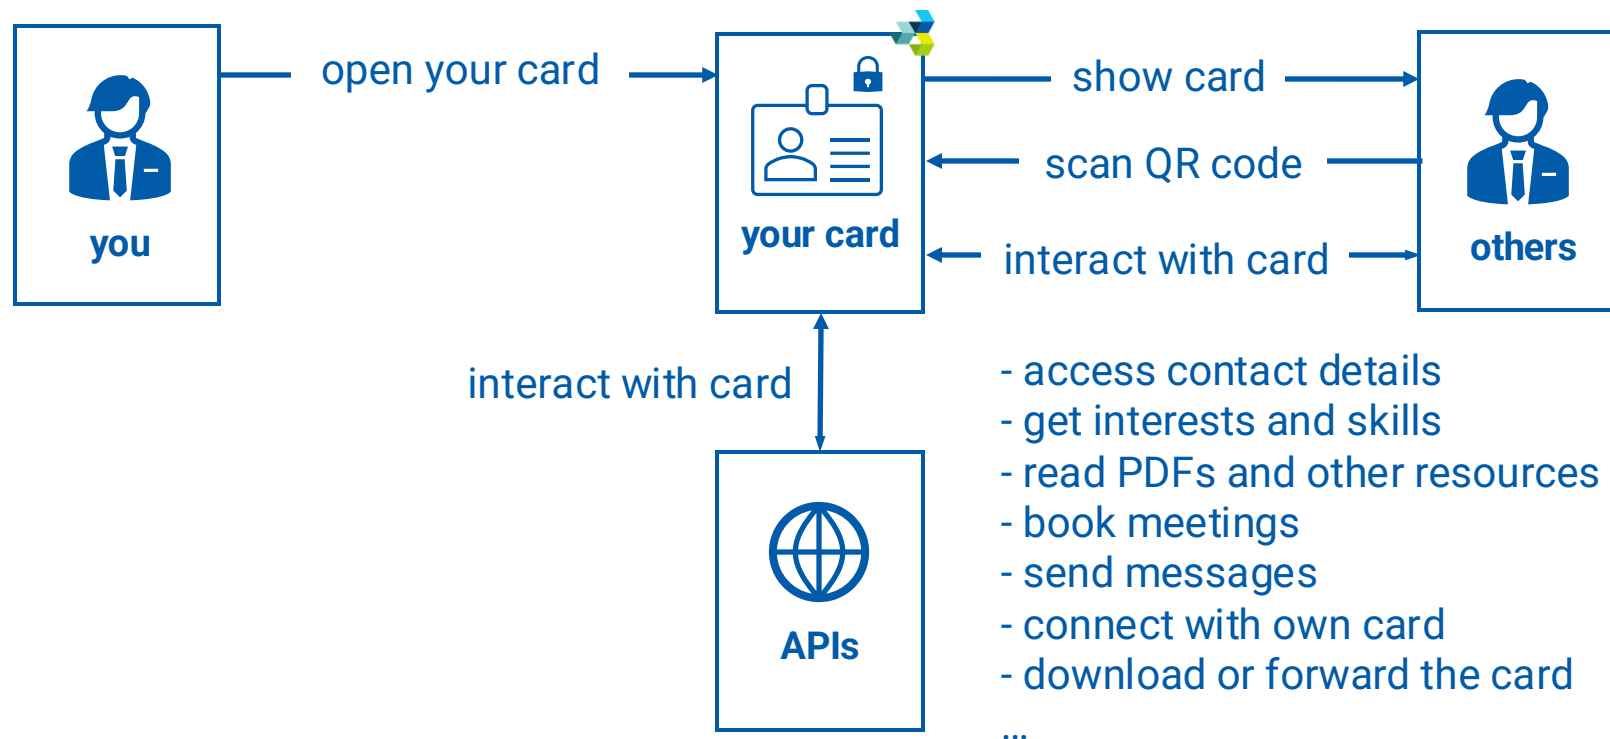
you

open your card

your card

show card

scan QR code

interact with card

others

interact with card

APIs

- access contact details
- get interests and skills
- read PDFs and other resources
- book meetings
- send messages
- connect with own card
- download or forward the card
...